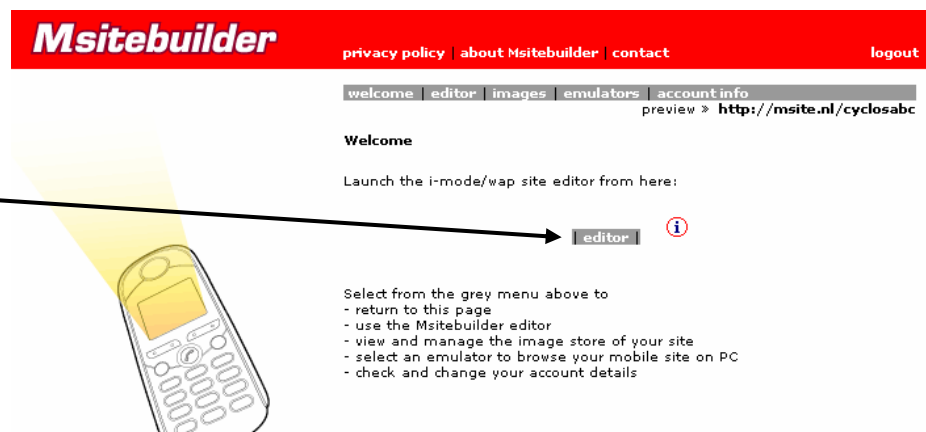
Msitebuilder

privacy policy | about Msitebuilder | contact

logout

welcome | editor | images | emulators | account info

preview » http://msite.nl/cyclosabc

Welcome

Launch the i-mode/wap site editor from here:

| editor |

i

Select from the grey menu above to
- return to this page
- use the Msitebuilder editor
- view and manage the image store of your site
- select an emulator to browse your mobile site on PC
- check and change your account details